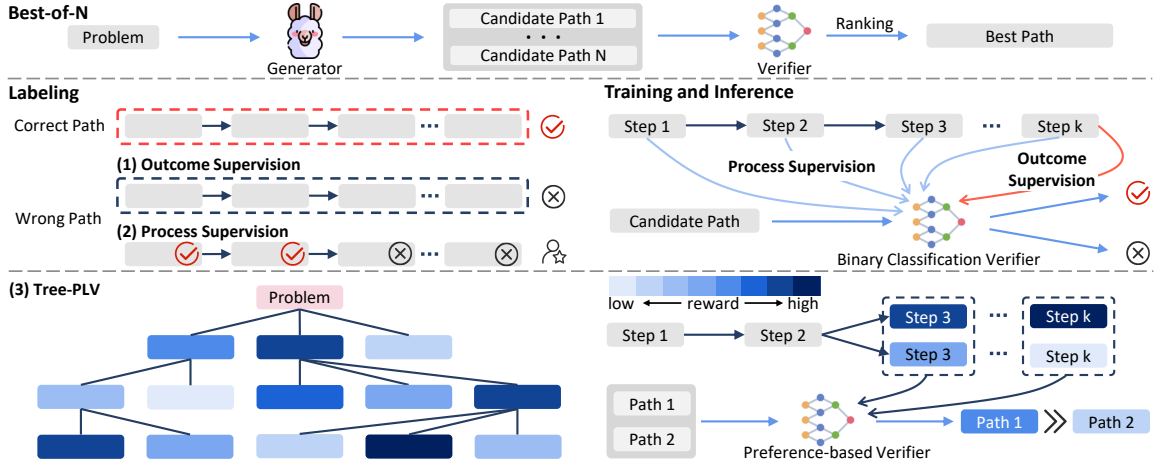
Best-of-N

Problem

Generator

Candidate Path 1
• • •
Candidate Path N

Verifier

Ranking

Best Path

Labeling

Correct Path

(1) Outcome Supervision

Wrong Path

(2) Process Supervision

Training and Inference

Step 1

Step 2

Step 3

Step k

Process Supervision

Outcome Supervision

Candidate Path

Binary Classification Verifier

(3) Tree-PLV

Problem

low ← reward → high

Step 1

Step 2

Step 3

Step k

Step 3

Step k

Path 1

Path 2

Preference-based Verifier

Path 1

Path 2